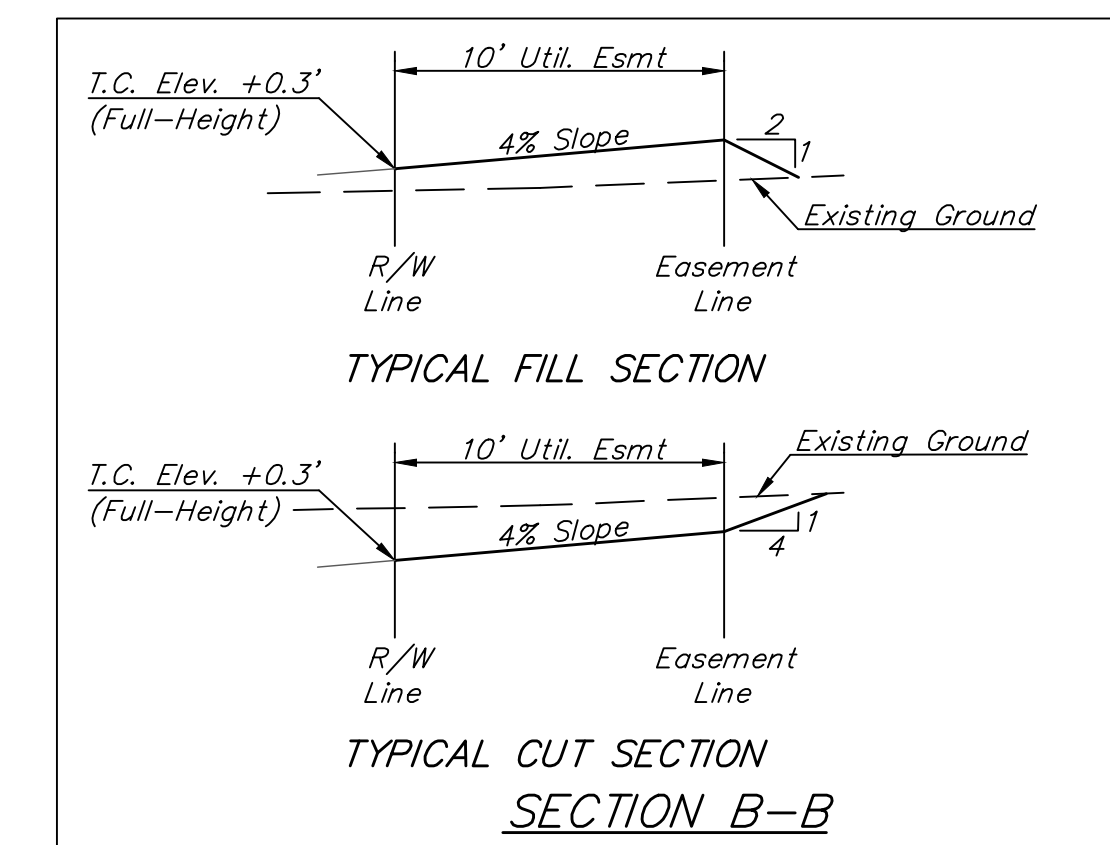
10' Util. Esmt

T.C. Elev. +0.3'
(Full-Height)

4% Slope

2
1

Existing Ground

R/W
Line

Easement
Line

TYPICAL FILL SECTION

10' Util. Esmt

Existing Ground

T.C. Elev. +0.3'
(Full-Height)

4% Slope

1
4

R/W
Line

Easement
Line

TYPICAL CUT SECTION

SECTION B-B